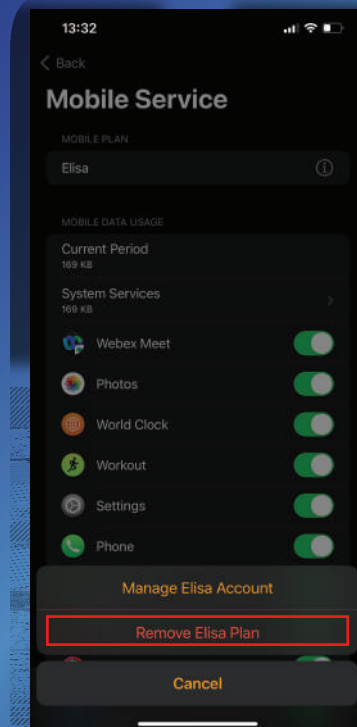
13:32

Back

Mobile Service

MOBILE PLAN

Elisa

MOBILE DATA USAGE

Current Period
169 KB

System Services
169 KB

Webex Meet

Photos

World Clock

Workout

Settings

Phone

Manage Elisa Account

Remove Elisa Plan

Cancel